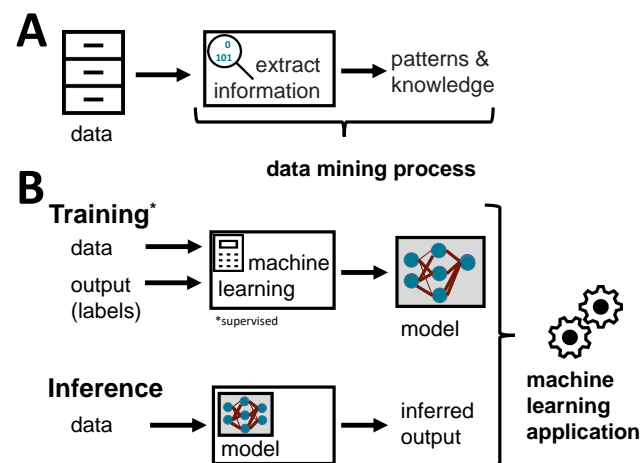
A

data

0
101
extract information

patterns & knowledge

data mining process

B

Training*

data

output (labels)

machine learning

*supervised

model

Inference

data

model

inferred output

machine learning application